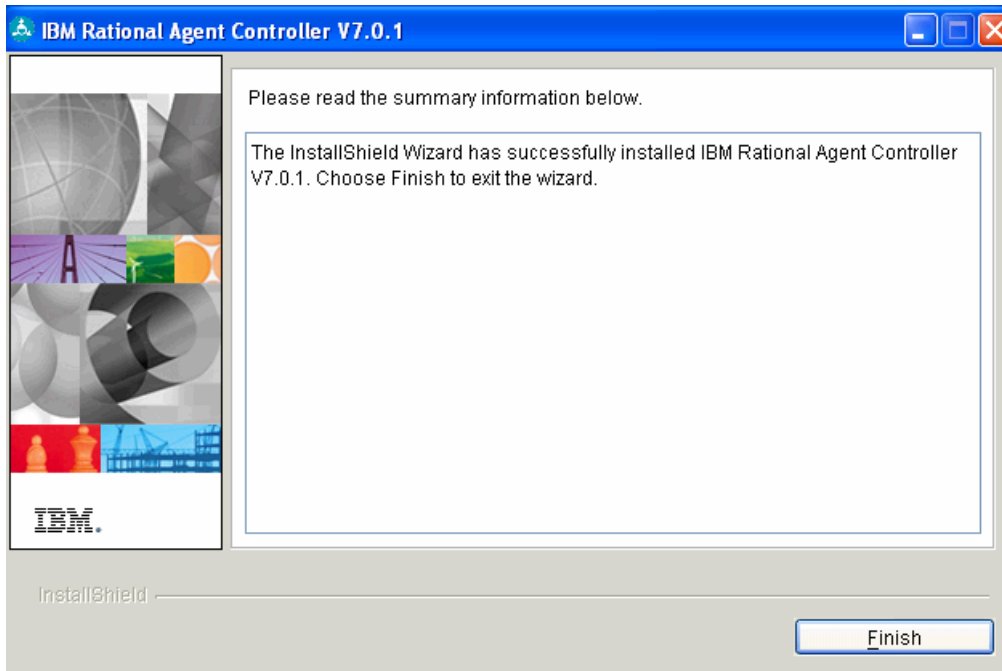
IBM Rational Agent Controller V7.0.1

IBM.

Please read the summary information below.

The InstallShield Wizard has successfully installed IBM Rational Agent Controller V7.0.1. Choose Finish to exit the wizard.

InstallShield

Finish